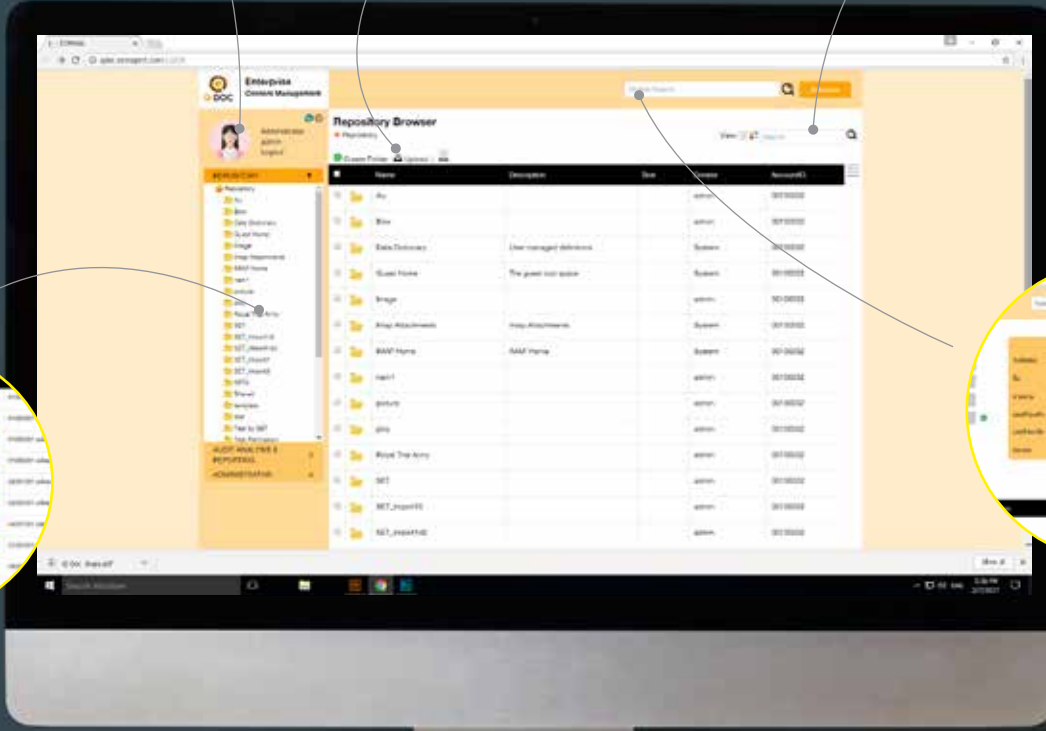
DOC Enterprise Content Management

Administrator admin logout

REPOSITORY

Repository Browser
Repository

Create Folder  Upload

View

| | Name | Description | Size | Creator | AccountID |
|---|---|---|---|---|---|
| | Au | | | admin | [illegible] |
| | Bble | | | admin | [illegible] |
| | Data Dictionary | User managed definitions | | System | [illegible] |
| | Guest Home | The guest root space | | System | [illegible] |
| | Image | | | admin | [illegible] |
| | Imap Attachments | Imap Attachments | | System | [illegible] |
| | IMAP Home | IMAP Home | | System | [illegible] |
| | nam1 | | | admin | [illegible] |
| | picture | | | admin | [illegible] |
| | ploy | | | admin | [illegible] |
| | Royal Thai Army | | | admin | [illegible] |
| | SET | | | admin | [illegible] |
| | SET_Import10 | | | admin | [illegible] |
| | SET_Import100 | | | admin | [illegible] |

AUDIT ANALYSIS & REPORTING
ADMINISTRATOR

Search Windows